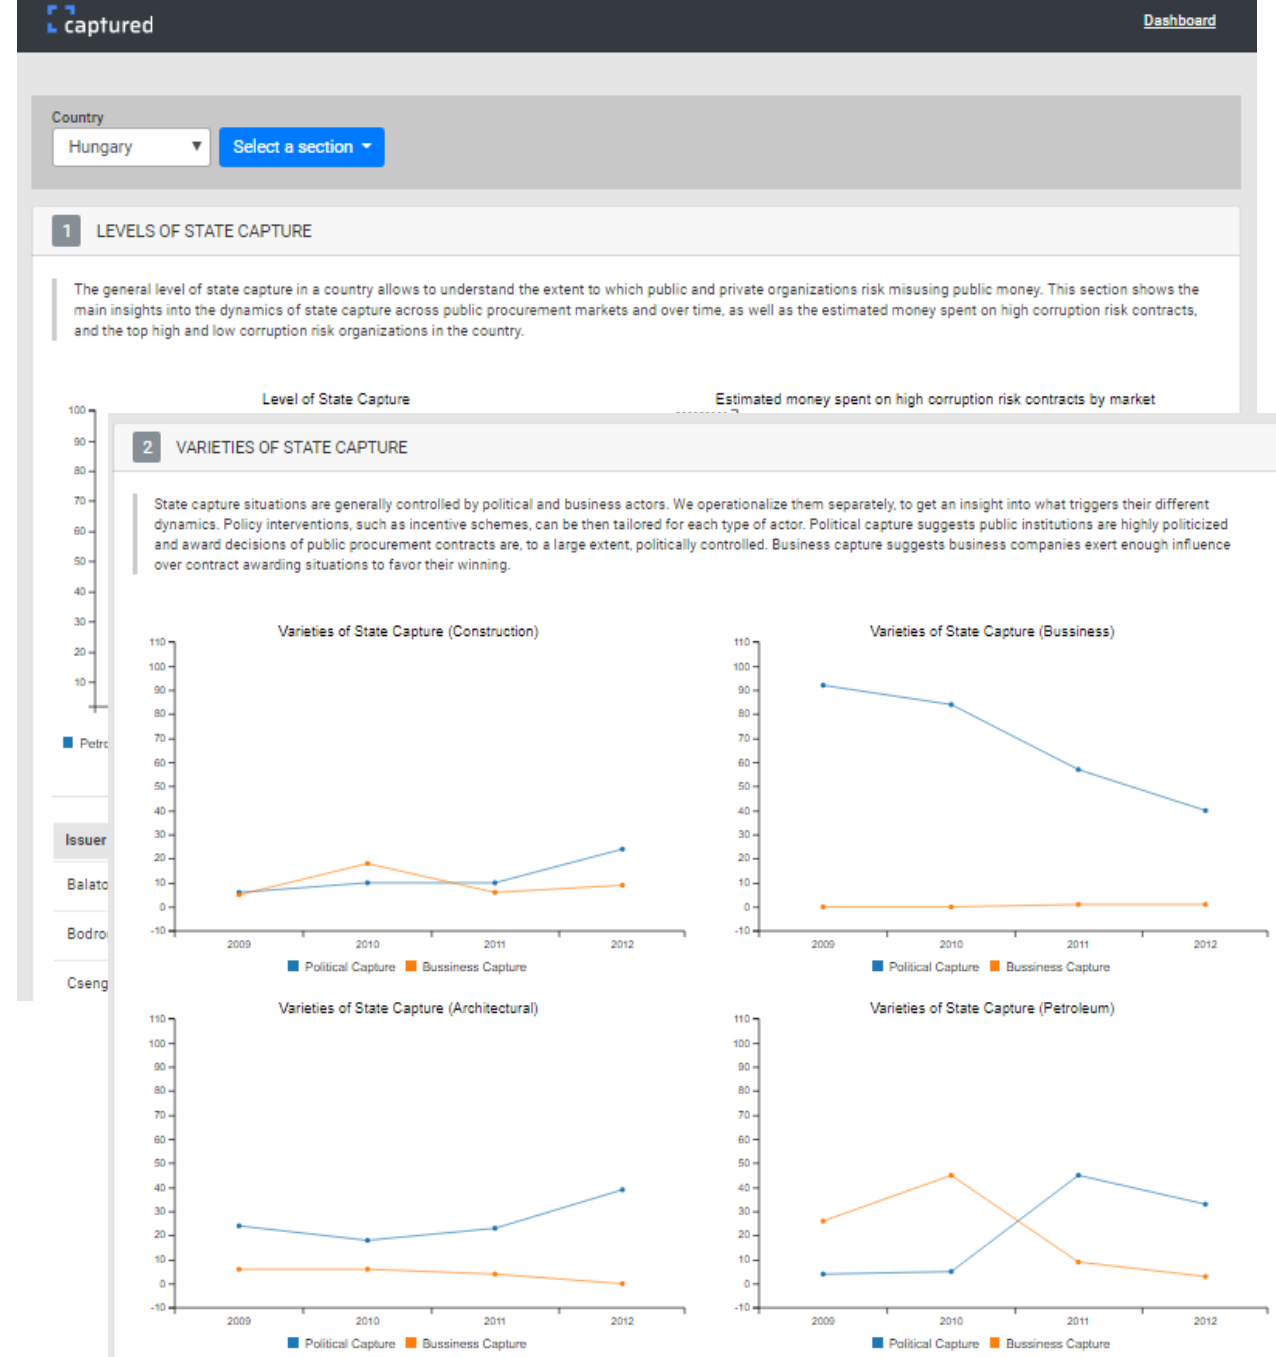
captured

Dashboard

Country

Hungary

Select a section

1 LEVELS OF STATE CAPTURE

The general level of state capture in a country allows to understand the extent to which public and private organizations risk misusing public money. This section shows the main insights into the dynamics of state capture across public procurement markets and over time, as well as the estimated money spent on high corruption risk contracts, and the top high and low corruption risk organizations in the country.

Level of State Capture

Estimated money spent on high corruption risk contracts by market

100
90
80
70
60
50
40
30
20
10

Petro

Issuer

Balato

Bodro

Cseng

2 VARIETIES OF STATE CAPTURE

State capture situations are generally controlled by political and business actors. We operationalize them separately, to get an insight into what triggers their different dynamics. Policy interventions, such as incentive schemes, can be then tailored for each type of actor. Political capture suggests public institutions are highly politicized and award decisions of public procurement contracts are, to a large extent, politically controlled. Business capture suggests business companies exert enough influence over contract awarding situations to favor their winning.

Varieties of State Capture (Construction)

110
100
90
80
70
60
50
40
30
20
10
0
-10

2009 2010 2011 2012

Political Capture Bussiness Capture

Varieties of State Capture (Bussiness)

110
100
90
80
70
60
50
40
30
20
10
0
-10

2009 2010 2011 2012

Political Capture Bussiness Capture

Varieties of State Capture (Architectural)

110
100
90
80
70
60
50
40
30
20
10
0
-10

2009 2010 2011 2012

Political Capture Bussiness Capture

Varieties of State Capture (Petroleum)

110
100
90
80
70
60
50
40
30
20
10
0
-10

2009 2010 2011 2012

Political Capture Bussiness Capture